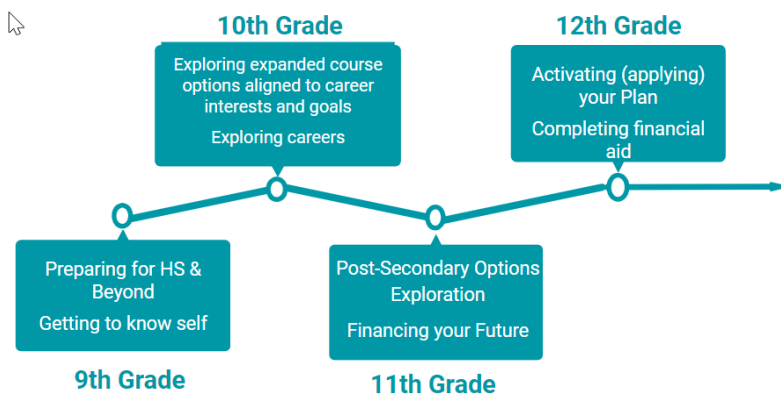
10th Grade

Exploring expanded course options aligned to career interests and goals

Exploring careers

12th Grade

Activating (applying) your Plan

Completing financial aid

Preparing for HS & Beyond

Getting to know self

9th Grade

Post-Secondary Options Exploration

Financing your Future

11th Grade